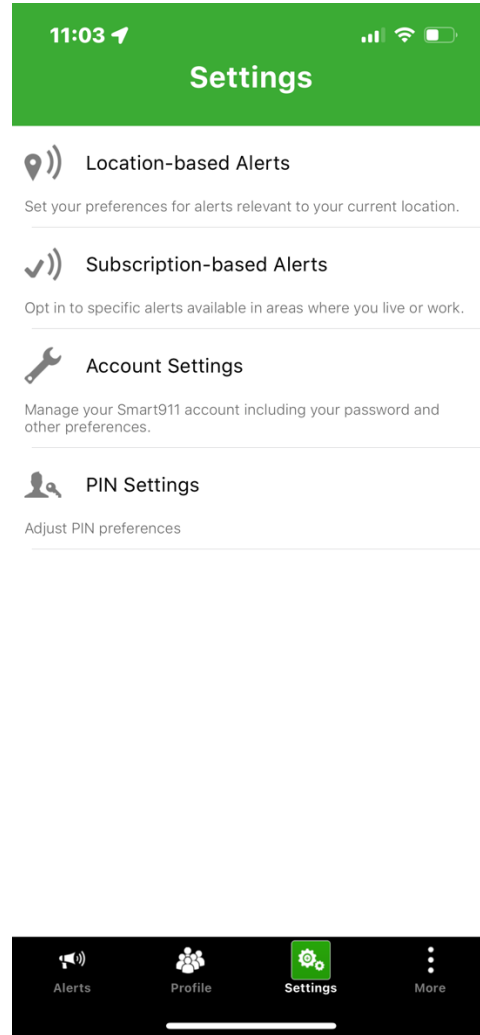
11:03

Settings

Location-based Alerts

Set your preferences for alerts relevant to your current location.

Subscription-based Alerts

Opt in to specific alerts available in areas where you live or work.

Account Settings

Manage your Smart911 account including your password and other preferences.

PIN Settings

Adjust PIN preferences

Alerts
Profile
Settings
More